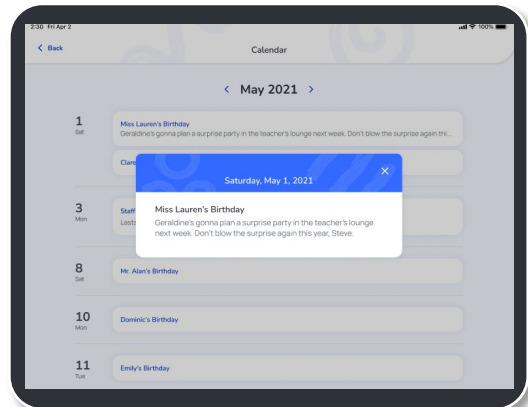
2:30 Fri Apr 2

100%

Back

Calendar

< May 2021 >

1
Sat

Miss Lauren's Birthday
Geraldine's gonna plan a surprise party in the teacher's lounge next week. Don't blow the surprise again thi...

Clare

3
Mon

Staff
Lasts

Saturday, May 1, 2021

×

Miss Lauren's Birthday
Geraldine's gonna plan a surprise party in the teacher's lounge next week. Don't blow the surprise again this year, Steve.

8
Sat

Mr. Alan's Birthday

10
Mon

Dominic's Birthday

11
Tue

Emily's Birthday